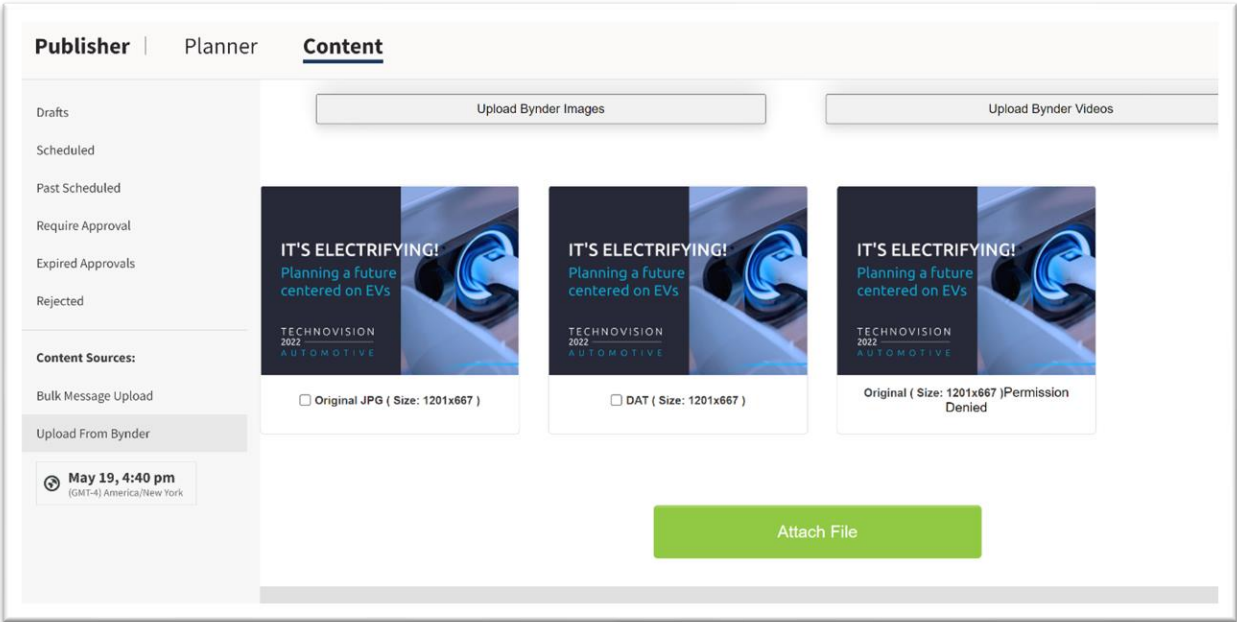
Publisher | Planner Content

Drafts

Scheduled

Past Scheduled

Require Approval

Expired Approvals

Rejected

Content Sources:

Bulk Message Upload

Upload From Bynder

May 19, 4:40 pm
(GMT-4) America/New York

Upload Bynder Images

Upload Bynder Videos

IT'S ELECTRIFYING!
Planning a future centered on EVs
TECHNOVISION 2022 AUTOMOTIVE

☐ Original JPG ( Size: 1201x667 )

IT'S ELECTRIFYING!
Planning a future centered on EVs
TECHNOVISION 2022 AUTOMOTIVE

☐ DAT ( Size: 1201x667 )

IT'S ELECTRIFYING!
Planning a future centered on EVs
TECHNOVISION 2022 AUTOMOTIVE

Original ( Size: 1201x667 )Permission Denied

Attach File